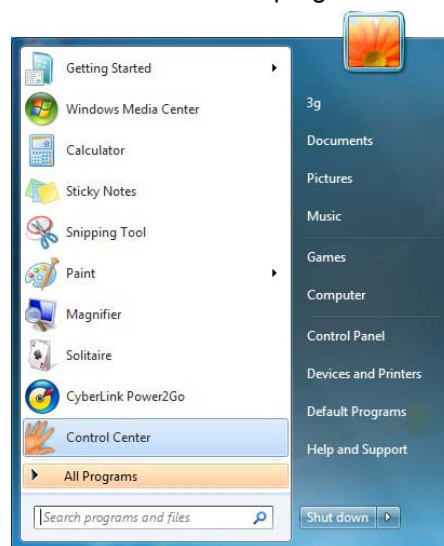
Getting Started
Windows Media Center
Calculator
Sticky Notes
Snipping Tool
Paint
Magnifier
Solitaire
CyberLink Power2Go
Control Center
All Programs
Search programs and files

3g
Documents
Pictures
Music
Games
Computer
Control Panel
Devices and Printers
Default Programs
Help and Support
Shut down